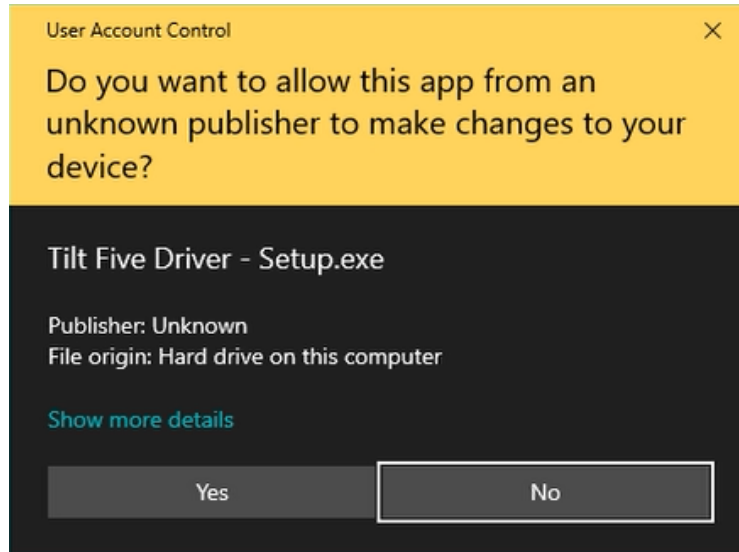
User Account Control

×

Do you want to allow this app from an unknown publisher to make changes to your device?

Tilt Five Driver - Setup.exe

Publisher: Unknown
File origin: Hard drive on this computer

Show more details

Yes

No